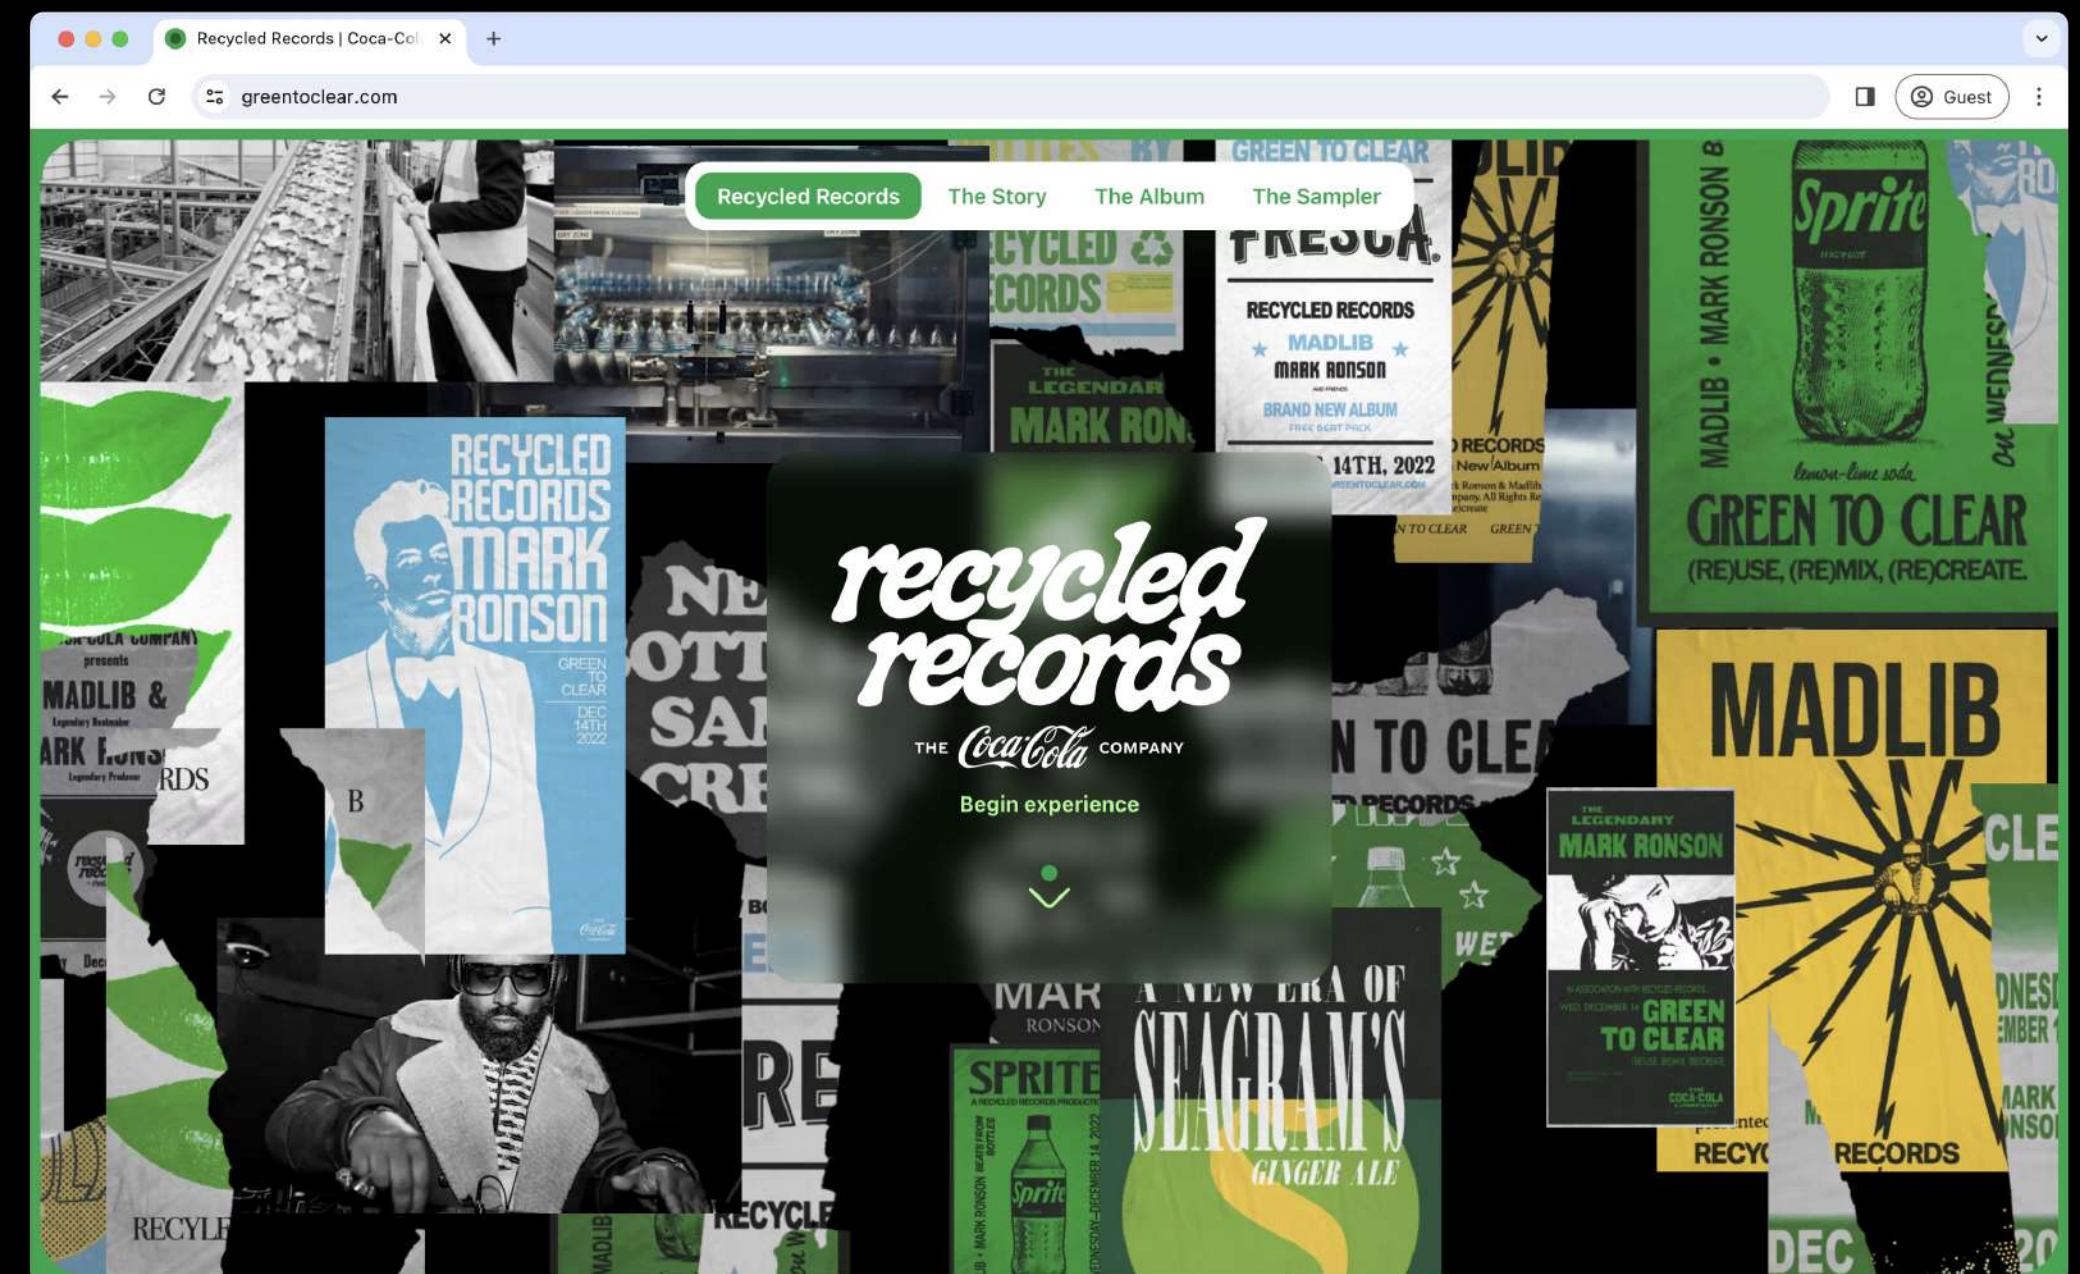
Recycled Records | Coca-Col ×
+
greentoclear.com
Guest

Recycled Records The Story The Album The Sampler

recycled records
THE Coca-Cola COMPANY
Begin experience

RECYCLED RECORDS MARK RONSON
GREEN TO CLEAR
DEC 14TH 2022

GREEN TO CLEAR
FRESCA
RECYCLED RECORDS
MADLIB
MARK RONSON
BRAND NEW ALBUM
14TH, 2022

RECYCLED RECORDS
THE LEGENDARY MARK RONSON

MADLIB • MARK RONSON
Sprite
lemon-lime soda
GREEN TO CLEAR
(RE)USE, (RE)MIX, (RE)CREATE.

MADLIB
RECYCLED RECORDS
DEC

THE LEGENDARY
MARK RONSON
GREEN TO CLEAR

MADLIB &
ARK RONSON
RDS

A NEW ERA OF
SEAGRAM'S
GINGER ALE

SPRITE
MARK RONSON
RECYCLE
RECYLE